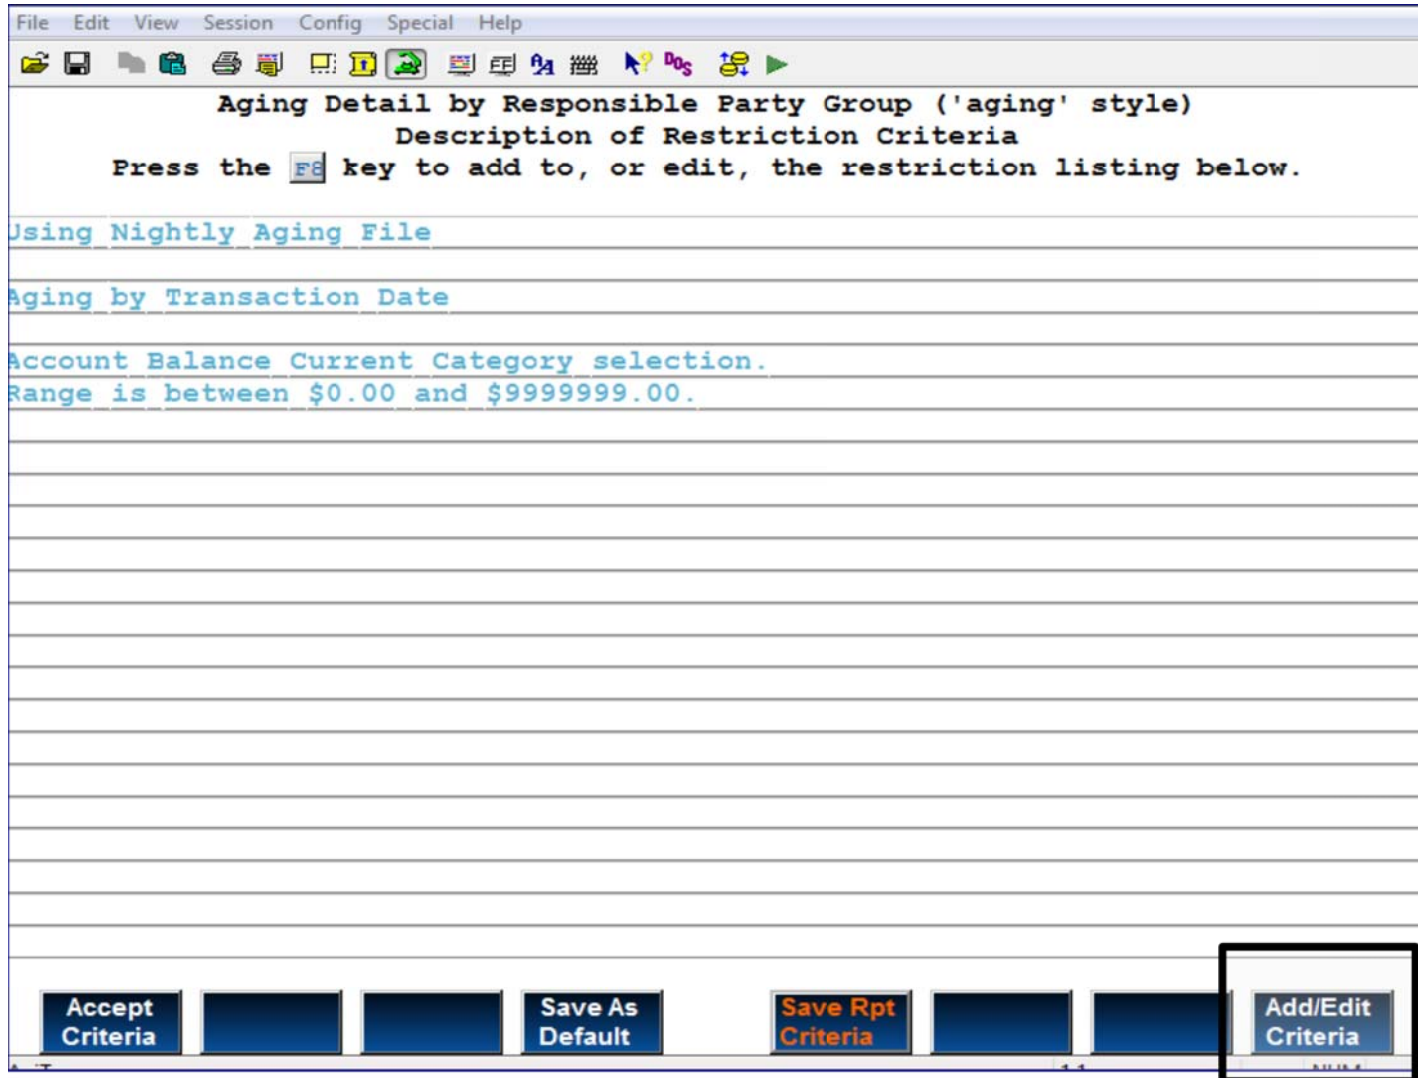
File Edit View Session Config Special Help

Aging Detail by Responsible Party Group ('aging' style)
Description of Restriction Criteria
Press the F8 key to add to, or edit, the restriction listing below.

Using Nightly Aging File

Aging by Transaction Date

Account Balance Current Category selection.
Range is between $0.00 and $9999999.00.

Accept Criteria

Save As Default

Save Rpt Criteria

Add/Edit Criteria

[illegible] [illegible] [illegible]